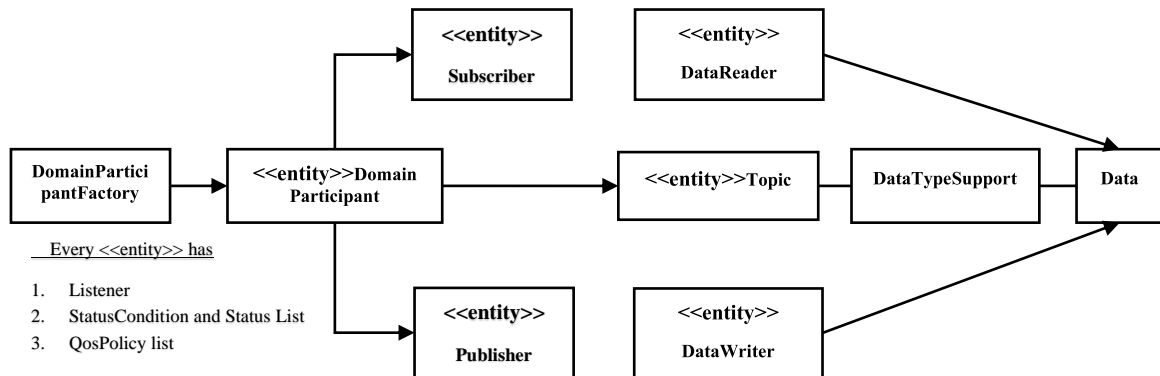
<<entity>>
Subscriber

<<entity>>
DataReader

DomainParticipantFactory

<<entity>>Domain Participant

<<entity>>Topic

DataTypeSupport

Data

Every <<entity>> has

1. Listener
2. StatusCondition and Status List
3. QosPolicy list

<<entity>>
Publisher

<<entity>>
DataWriter